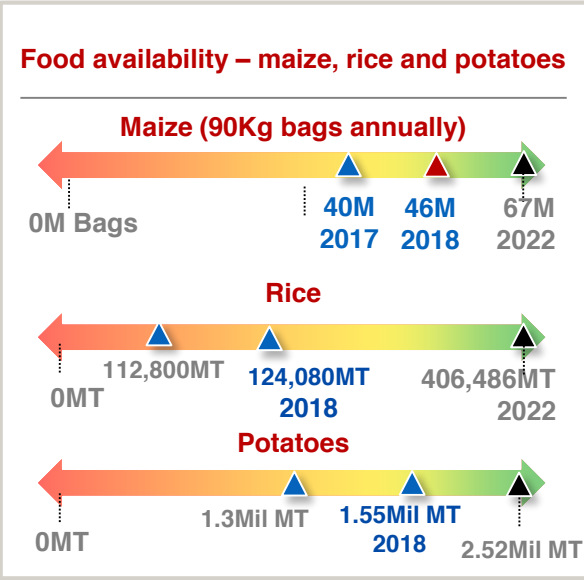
Food availability – maize, rice and potatoes

Maize (90Kg bags annually)

0M Bags

40M
2017

46M
2018

67M
2022

Rice

0MT

112,800MT

124,080MT
2018

406,486MT
2022

Potatoes

0MT

1.3Mil MT

1.55Mil MT
2018

2.52Mil MT